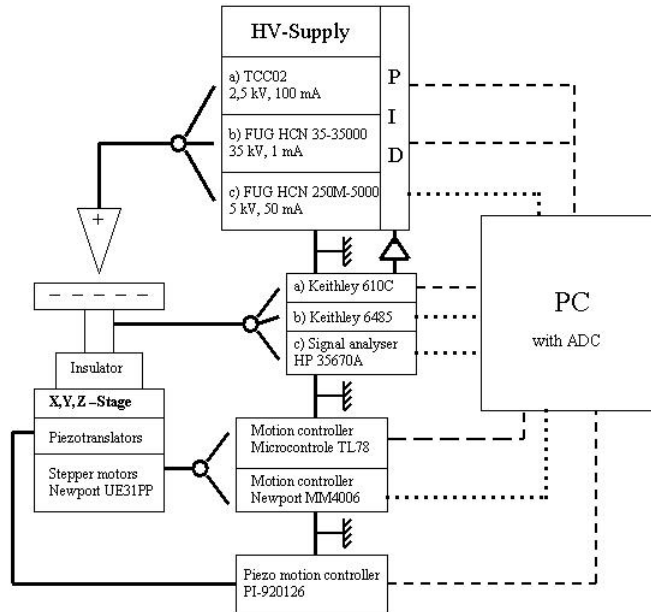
HV-Supply

a) TCC02
2,5 kV, 100 mA

b) FUG HCN 35-35000
35 kV, 1 mA

c) FUG HCN 250M-5000
5 kV, 50 mA

P
I
D

+

– – – – – –

Insulator

X,Y,Z –Stage

Piezotranslators

Stepper motors
Newport UE31PP

a) Keithley 610C

b) Keithley 6485

c) Signal analyser
HP 35670A

PC
with ADC

Motion controller
Microcontrole TL78

Motion controller
Newport MM4006

Piezo motion controller
PI-920126